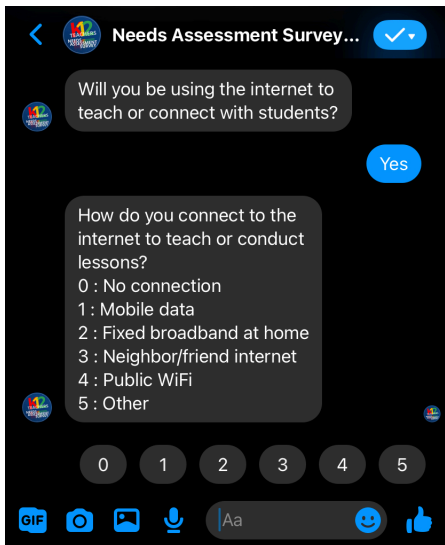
Needs Assessment Survey...

Will you be using the internet to teach or connect with students?

Yes

How do you connect to the internet to teach or conduct lessons?
0 : No connection
1 : Mobile data
2 : Fixed broadband at home
3 : Neighbor/friend internet
4 : Public WiFi
5 : Other

0 1 2 3 4 5

GIF

Aa